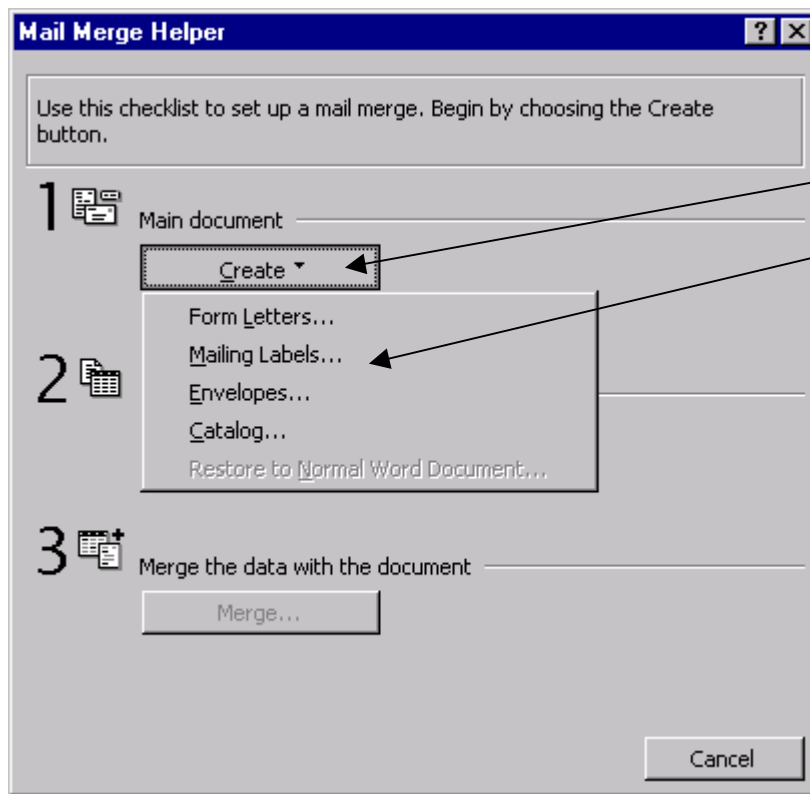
Mail Merge Helper

?

Use this checklist to set up a mail merge. Begin by choosing the Create button.

1 Main document

Create

Form Letters...

Mailing Labels...

Envelopes...

Catalog...

Restore to Normal Word Document...

2

3 Merge the data with the document

Merge...

Cancel